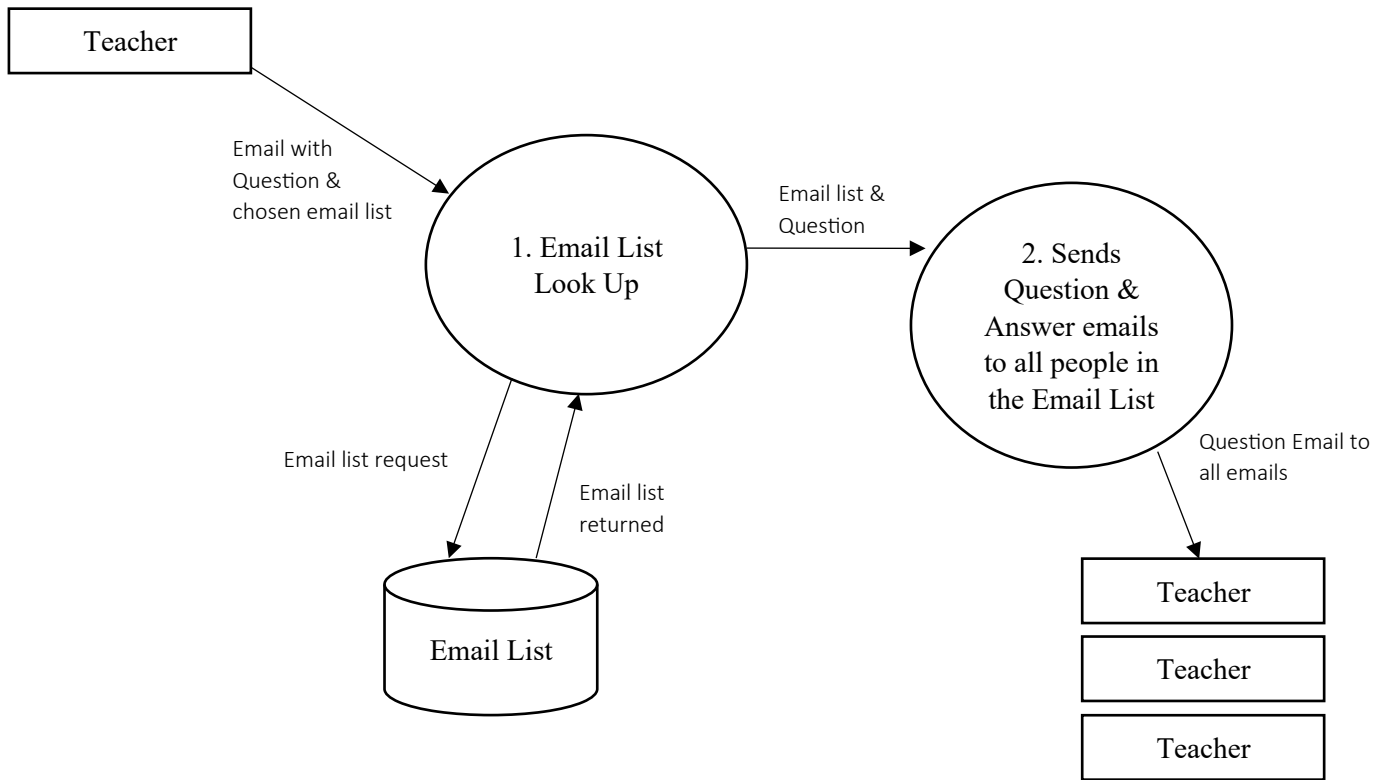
Teacher

Email with Question & chosen email list

1. Email List Look Up

Email list & Question

2. Sends Question & Answer emails to all people in the Email List

Email list request

Email list returned

Email List

Question Email to all emails

Teacher

Teacher

Teacher